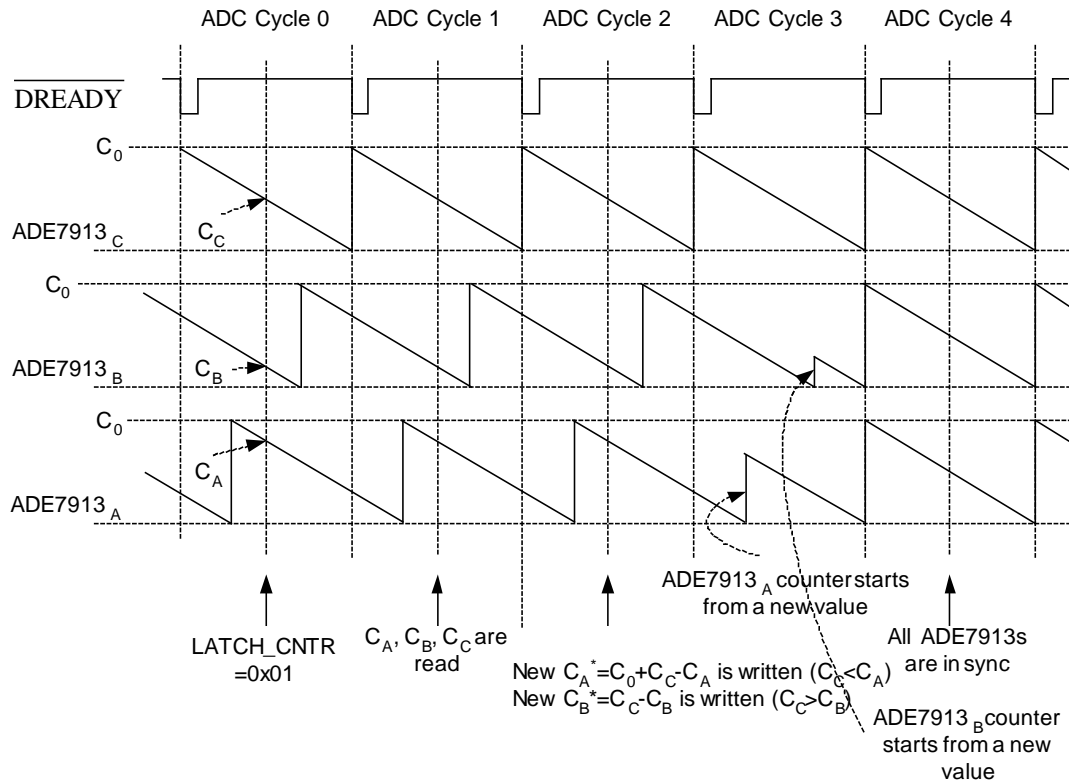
ADC Cycle 0 ADC Cycle 1 ADC Cycle 2 ADC Cycle 3 ADC Cycle 4

$\overline{\text{DREADY}}$

$C_0$

$C_C$

ADE7913 $_C$

$C_0$

$C_B$

ADE7913 $_B$

$C_0$

$C_A$

ADE7913 $_A$

ADE7913 $_A$ counter starts from a new value

LATCH_CNTR =0x01

$C_A$, $C_B$, $C_C$ are read

New $C_A^*=C_0+C_C-C_A$ is written ($C_C<C_A$)
New $C_B^*=C_C-C_B$ is written ($C_C>C_B$)

All ADE7913s are in sync

ADE7913 $_B$ counter starts from a new value